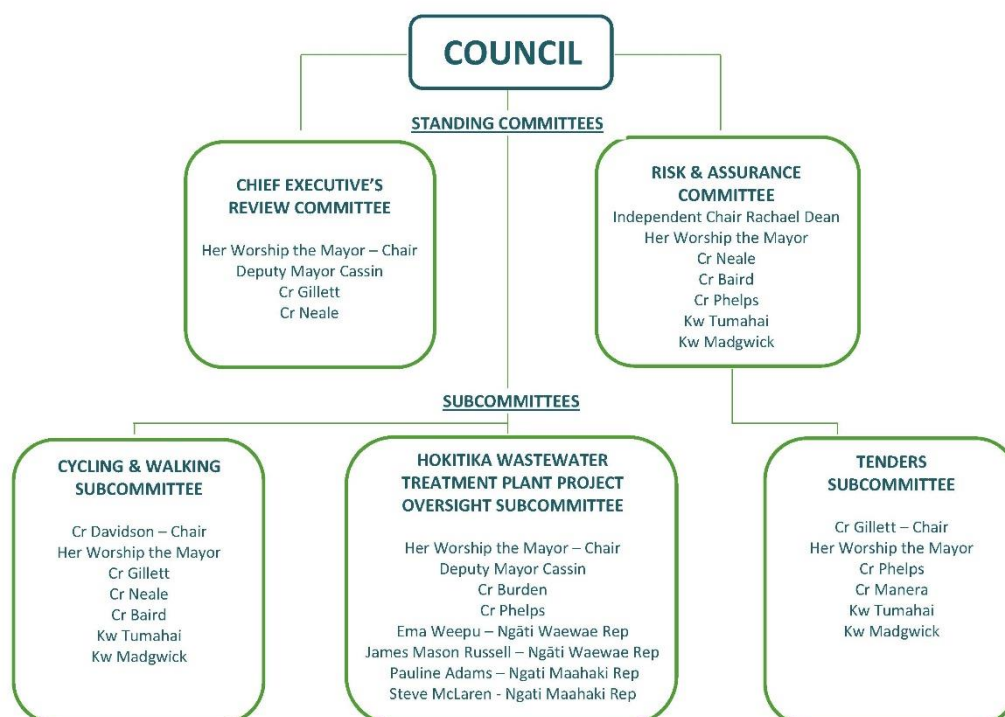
COUNCIL

STANDING COMMITTEES

CHIEF EXECUTIVE'S REVIEW COMMITTEE

Her Worship the Mayor – Chair
Deputy Mayor Cassin
Cr Gillett
Cr Neale

RISK & ASSURANCE COMMITTEE
Independent Chair Rachael Dean
Her Worship the Mayor
Cr Neale
Cr Baird
Cr Phelps
Kw Tumahai
Kw Madgwick

SUBCOMMITTEES

CYCLING & WALKING SUBCOMMITTEE

Cr Davidson – Chair
Her Worship the Mayor
Cr Gillett
Cr Neale
Cr Baird
Kw Tumahai
Kw Madgwick

HOKITIKA WASTEWATER TREATMENT PLANT PROJECT OVERSIGHT SUBCOMMITTEE

Her Worship the Mayor – Chair
Deputy Mayor Cassin
Cr Burden
Cr Phelps
Ema Weepu – Ngāti Waewae Rep
James Mason Russell – Ngāti Waewae Rep
Pauline Adams – Ngati Maahaki Rep
Steve McLaren - Ngati Maahaki Rep

TENDERS SUBCOMMITTEE

Cr Gillett – Chair
Her Worship the Mayor
Cr Phelps
Cr Manera
Kw Tumahai
Kw Madgwick